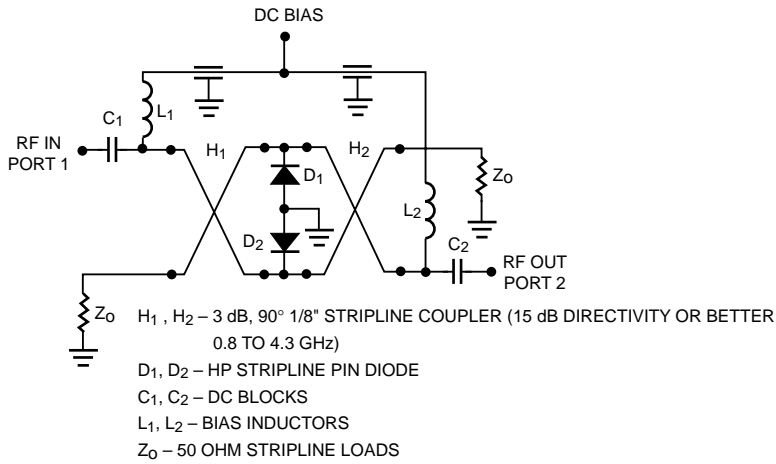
DC BIAS

$C_1$

$L_1$

RF IN
PORT 1

$H_1$

$D_1$

$H_2$

$Z_O$

$L_2$

$D_2$

$C_2$

RF OUT
PORT 2

$Z_O$

$H_1$ , $H_2$ – 3 dB, 90° 1/8" STRIPLINE COUPLER (15 dB DIRECTIVITY OR BETTER 0.8 TO 4.3 GHz)
$D_1$, $D_2$ – HP STRIPLINE PIN DIODE
$C_1$, $C_2$ – DC BLOCKS
$L_1$, $L_2$ – BIAS INDUCTORS
$Z_O$ – 50 OHM STRIPLINE LOADS